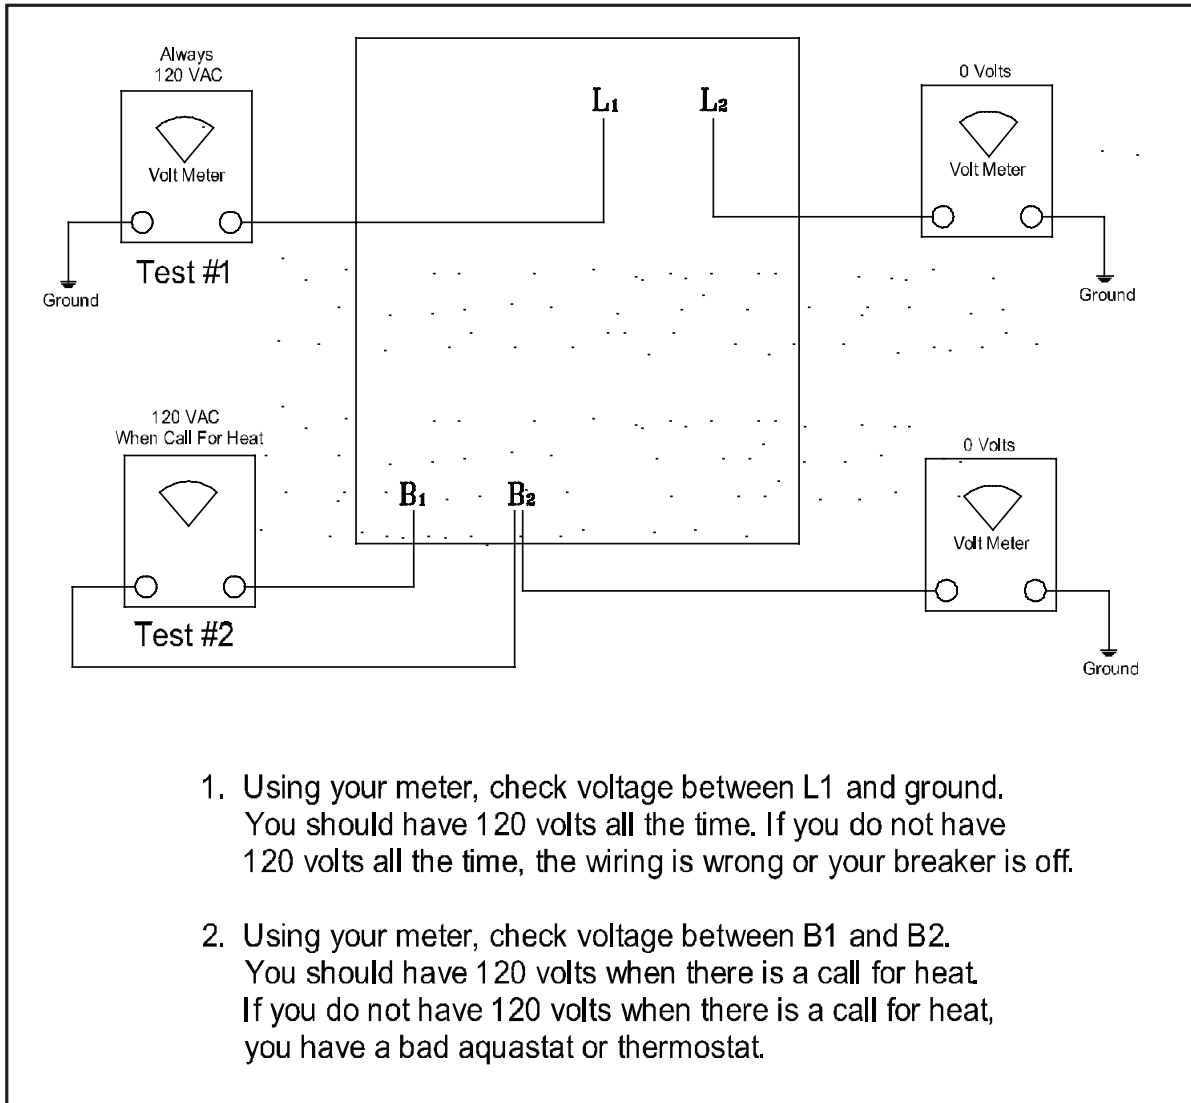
Always
120 VAC

Volt Meter

Test #1

Ground

$L_1$

$L_2$

0 Volts

Volt Meter

Ground

120 VAC
When Call For Heat

Volt Meter

Test #2

$B_1$

$B_2$

0 Volts

Volt Meter

Ground

1. Using your meter, check voltage between L1 and ground. You should have 120 volts all the time. If you do not have 120 volts all the time, the wiring is wrong or your breaker is off.

2. Using your meter, check voltage between B1 and B2. You should have 120 volts when there is a call for heat. If you do not have 120 volts when there is a call for heat, you have a bad aquastat or thermostat.